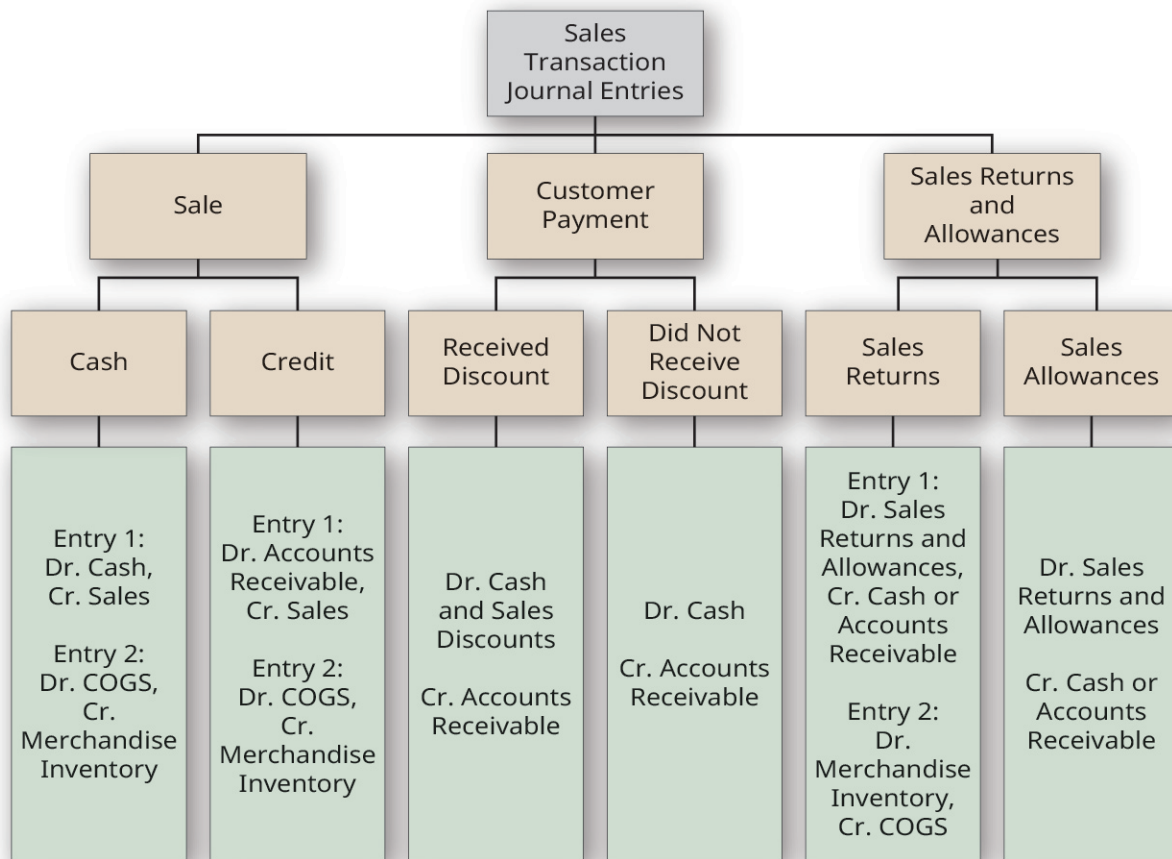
Sales Transaction Journal Entries

Sale

Customer Payment

Sales Returns and Allowances

Cash

Credit

Received Discount

Did Not Receive Discount

Sales Returns

Sales Allowances

Entry 1: Dr. Cash, Cr. Sales

Entry 2: Dr. COGS, Cr. Merchandise Inventory

Entry 1: Dr. Accounts Receivable, Cr. Sales

Entry 2: Dr. COGS, Cr. Merchandise Inventory

Dr. Cash and Sales Discounts

Cr. Accounts Receivable

Dr. Cash

Cr. Accounts Receivable

Entry 1: Dr. Sales Returns and Allowances, Cr. Cash or Accounts Receivable

Entry 2: Dr. Merchandise Inventory, Cr. COGS

Dr. Sales Returns and Allowances

Cr. Cash or Accounts Receivable